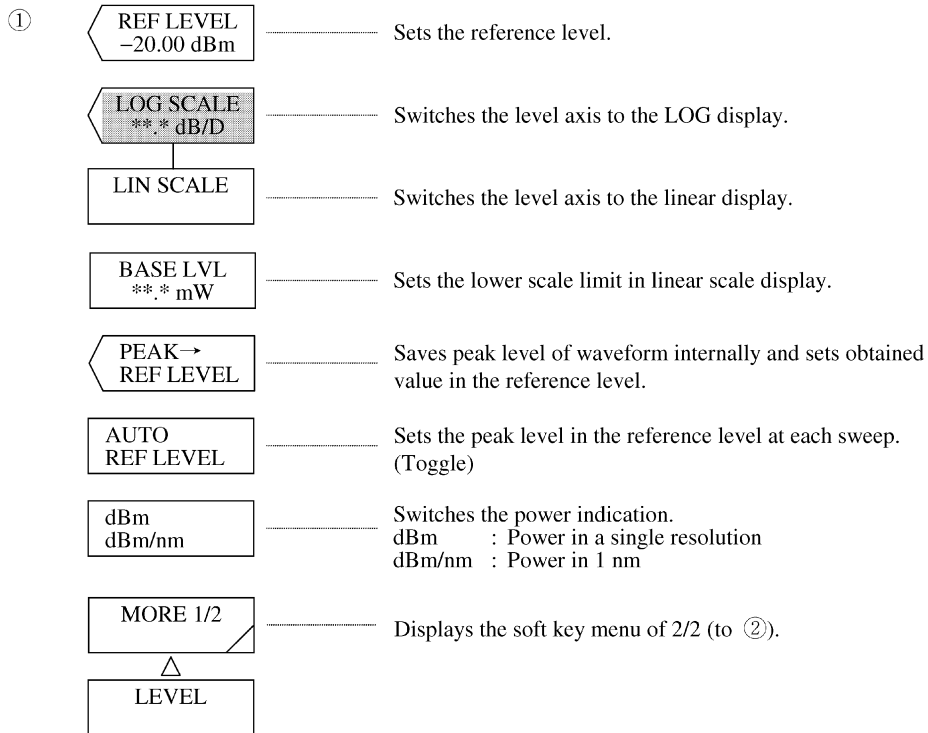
①

REF LEVEL
−20.00 dBm

Sets the reference level.

LOG SCALE
**.* dB/D

Switches the level axis to the LOG display.

LIN SCALE

Switches the level axis to the linear display.

BASE LVL
**.* mW

Sets the lower scale limit in linear scale display.

PEAK→
REF LEVEL

Saves peak level of waveform internally and sets obtained value in the reference level.

AUTO
REF LEVEL

Sets the peak level in the reference level at each sweep. (Toggle)

dBm
dBm/nm

Switches the power indication.
dBm : Power in a single resolution
dBm/nm : Power in 1 nm

MORE 1/2

Displays the soft key menu of 2/2 (to ②).

△

LEVEL